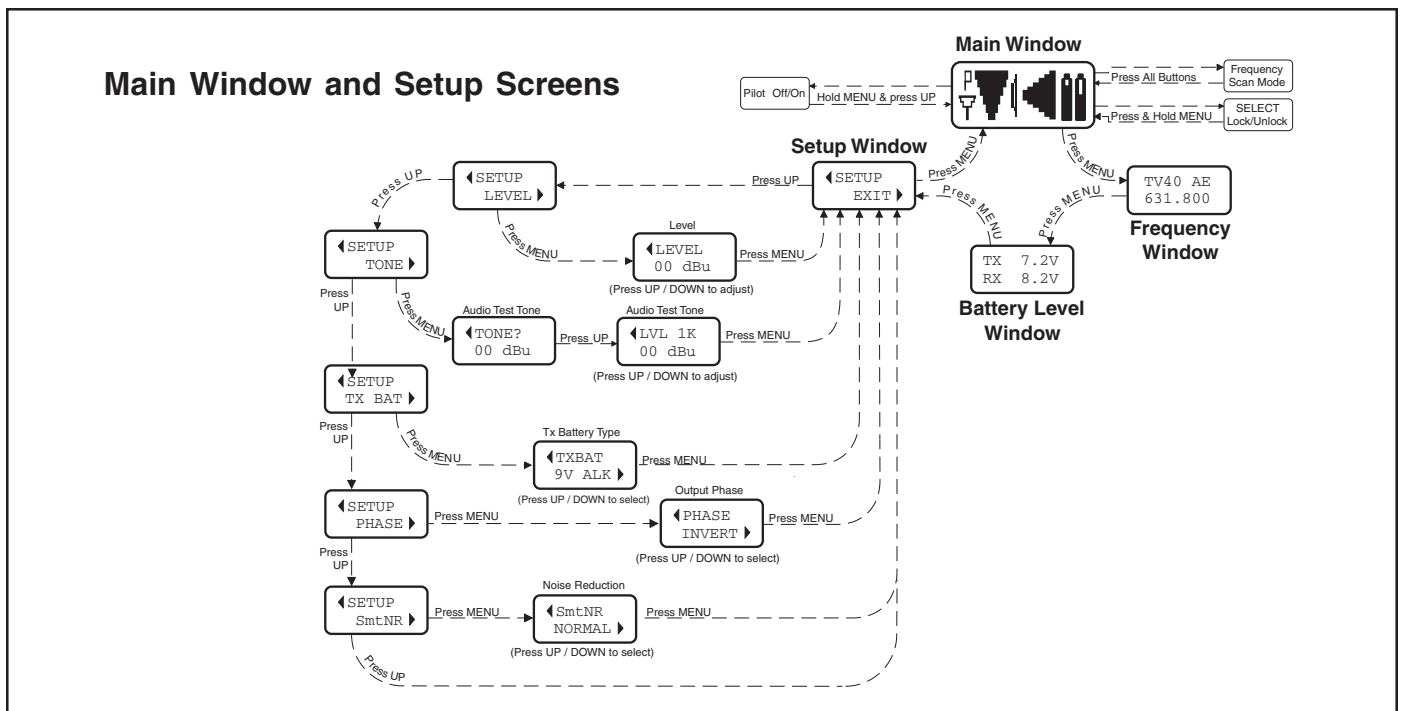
Main Window and Setup Screens

Main Window

Pilot Off/On

Hold MENU & press UP

Press All Buttons

Frequency Scan Mode

Press & Hold MENU

SELECT Lock/Unlock

Setup Window

Press MENU

Press MENU

TV40 AE
631.800

Frequency Window

Press MENU

Press MENU

TX 7.2V
RX 8.2V

Battery Level Window

Press UP

SETUP
EXIT

Press UP

SETUP
LEVEL

Press MENU

Level

LEVEL
00 dBu

Press MENU

(Press UP / DOWN to adjust)

SETUP
TONE

Press UP

Press MENU

Audio Test Tone

TONE?
00 dBu

Press UP

Audio Test Tone

LVL 1K
00 dBu

Press MENU

(Press UP / DOWN to adjust)

SETUP
TX BAT

Press UP

Press MENU

Tx Battery Type

TXBAT
9V ALK

Press MENU

(Press UP / DOWN to select)

Output Phase

SETUP
PHASE

Press MENU

PHASE
INVERT

Press MENU

(Press UP / DOWN to select)

Press UP

Noise Reduction

SETUP
SmtNR

Press MENU

SmtNR
NORMAL

Press MENU

(Press UP / DOWN to select)

Press UP